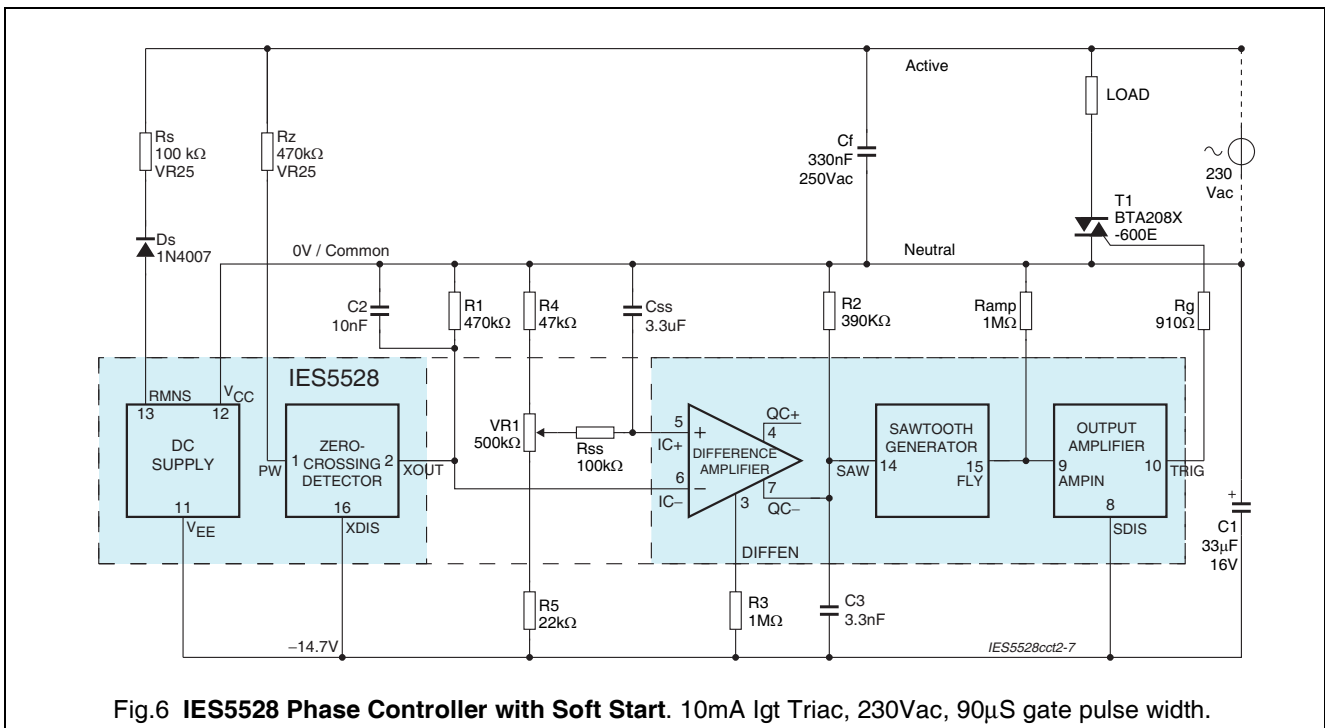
Active

LOAD

Rs
100 kΩ
VR25

Rz
470kΩ
VR25

Cf
330nF
250Vac

230
Vac

T1
BTA208X
-600E

Ds
1N4007

0V / Common

Neutral

C2
10nF

R1
470kΩ

R4
47kΩ

Css
3.3uF

R2
390KΩ

Ramp
1MΩ

Rg
910Ω

IES5528

RMNS
13

$V_{CC}$
12

DC
SUPPLY

11
$V_{EE}$

PW
1

ZERO-
CROSSING
DETECTOR

2
XOUT

16
XDIS

VR1
500kΩ

Rss
100kΩ

5
IC+

6
IC–

+

–

DIFFERENCE
AMPLIFIER

4
QC+

7
QC–

3

DIFFEN

SAW

SAWTOOTH
GENERATOR

14

15
FLY

OUTPUT
AMPLIFIER

9
AMPIN

10
TRIG

8
SDIS

C1
33μF
16V

R5
22kΩ

R3
1MΩ

C3
3.3nF

–14.7V

IES5528cct2-7

Fig.6 **IES5528 Phase Controller with Soft Start**. 10mA Igt Triac, 230Vac, 90μS gate pulse width.